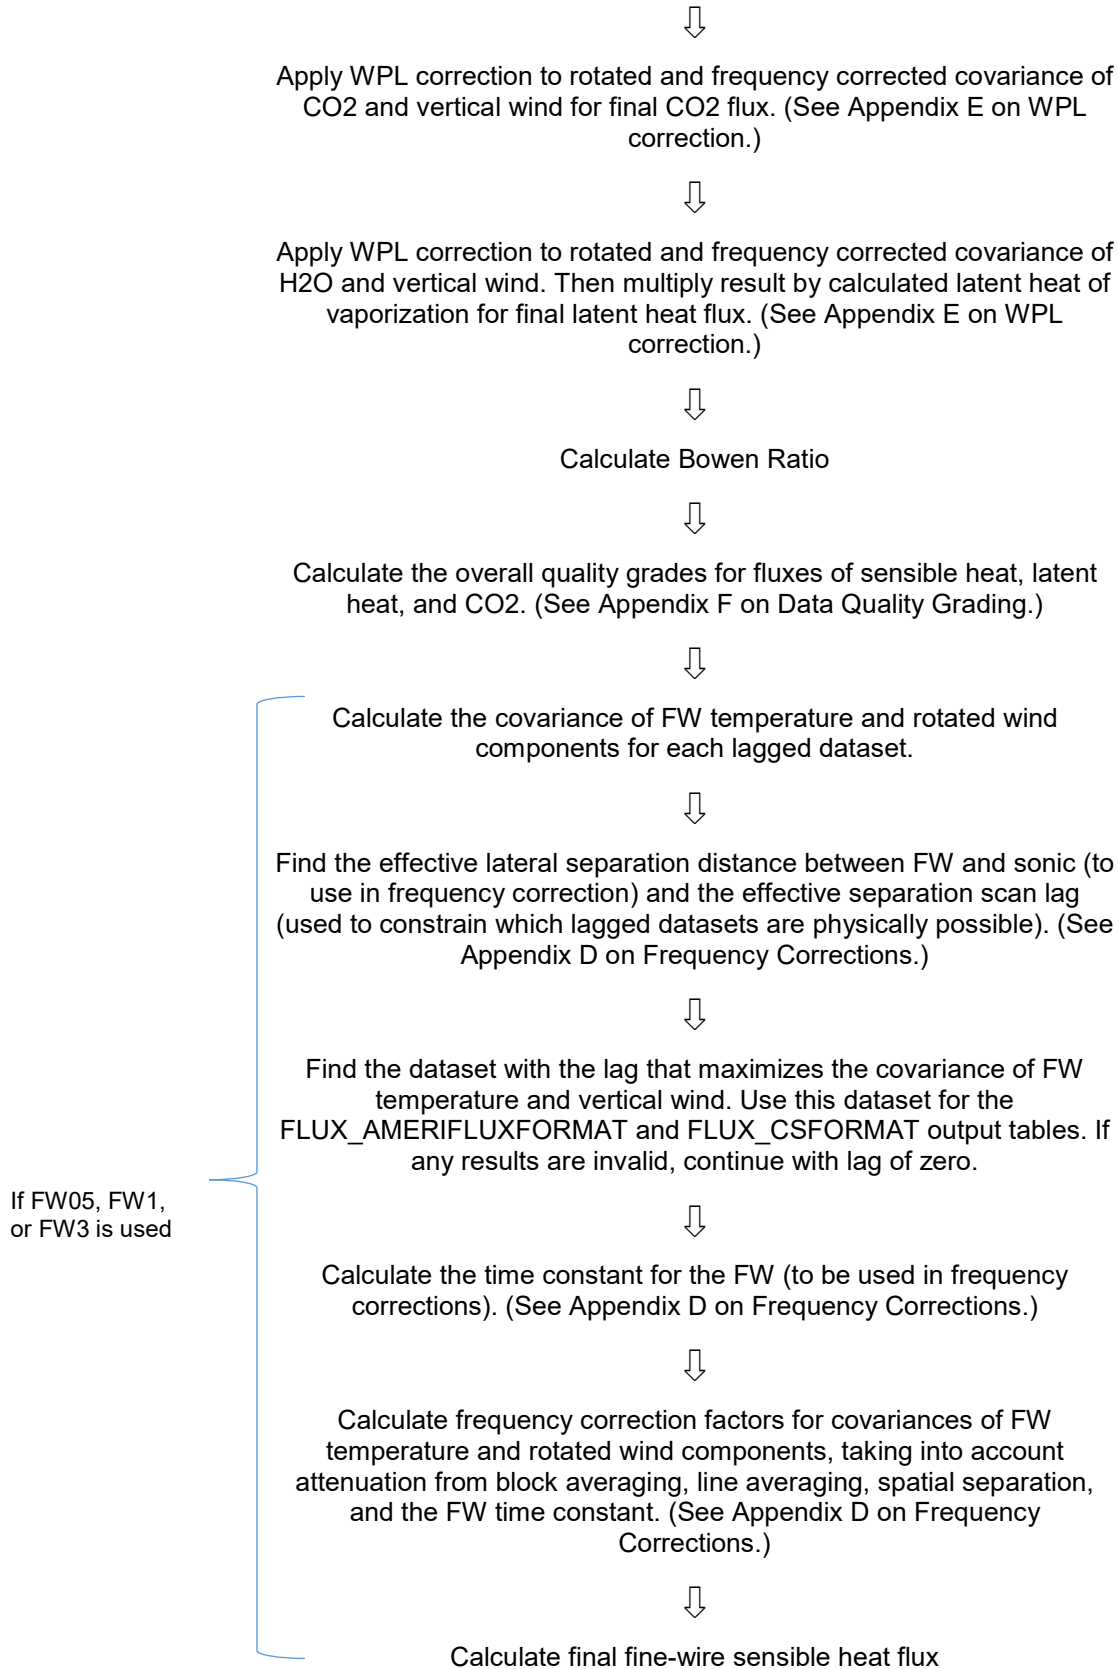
Apply WPL correction to rotated and frequency corrected covariance of CO2 and vertical wind for final CO2 flux. (See Appendix E on WPL correction.)

Apply WPL correction to rotated and frequency corrected covariance of H2O and vertical wind. Then multiply result by calculated latent heat of vaporization for final latent heat flux. (See Appendix E on WPL correction.)

Calculate Bowen Ratio

Calculate the overall quality grades for fluxes of sensible heat, latent heat, and CO2. (See Appendix F on Data Quality Grading.)

If FW05, FW1, or FW3 is used

Calculate the covariance of FW temperature and rotated wind components for each lagged dataset.

Find the effective lateral separation distance between FW and sonic (to use in frequency correction) and the effective separation scan lag (used to constrain which lagged datasets are physically possible). (See Appendix D on Frequency Corrections.)

Find the dataset with the lag that maximizes the covariance of FW temperature and vertical wind. Use this dataset for the FLUX_AMERIFLUXFORMAT and FLUX_CSFORMAT output tables. If any results are invalid, continue with lag of zero.

Calculate the time constant for the FW (to be used in frequency corrections). (See Appendix D on Frequency Corrections.)

Calculate frequency correction factors for covariances of FW temperature and rotated wind components, taking into account attenuation from block averaging, line averaging, spatial separation, and the FW time constant. (See Appendix D on Frequency Corrections.)

Calculate final fine-wire sensible heat flux